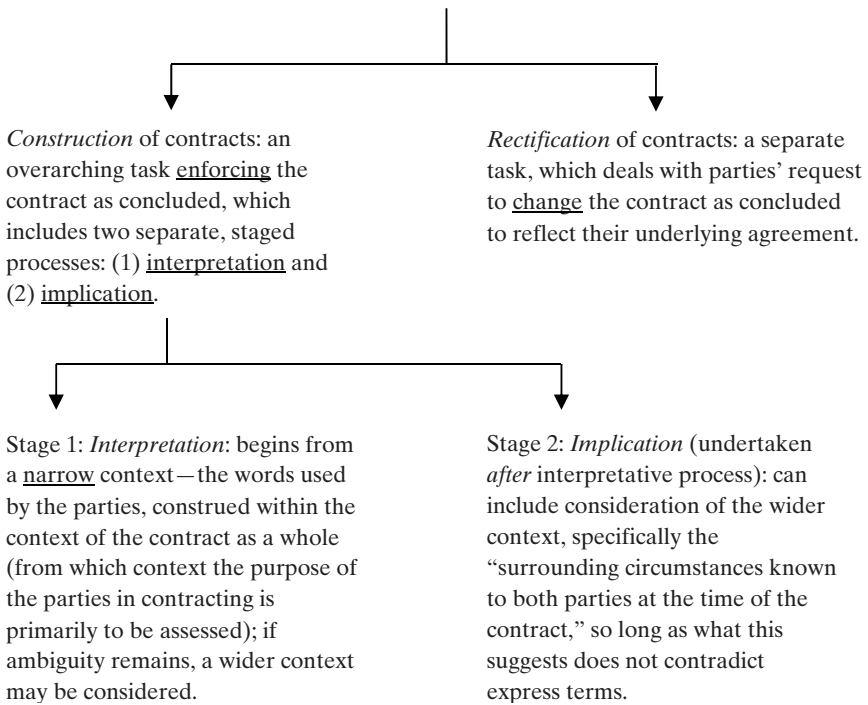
*Construction* of contracts: an overarching task enforcing the contract as concluded, which includes two separate, staged processes: (1) interpretation and (2) implication.

*Rectification* of contracts: a separate task, which deals with parties' request to change the contract as concluded to reflect their underlying agreement.

Stage 1: *Interpretation*: begins from a narrow context—the words used by the parties, construed within the context of the contract as a whole (from which context the purpose of the parties in contracting is primarily to be assessed); if ambiguity remains, a wider context may be considered.

Stage 2: *Implication* (undertaken *after* interpretative process): can include consideration of the wider context, specifically the "surrounding circumstances known to both parties at the time of the contract," so long as what this suggests does not contradict express terms.